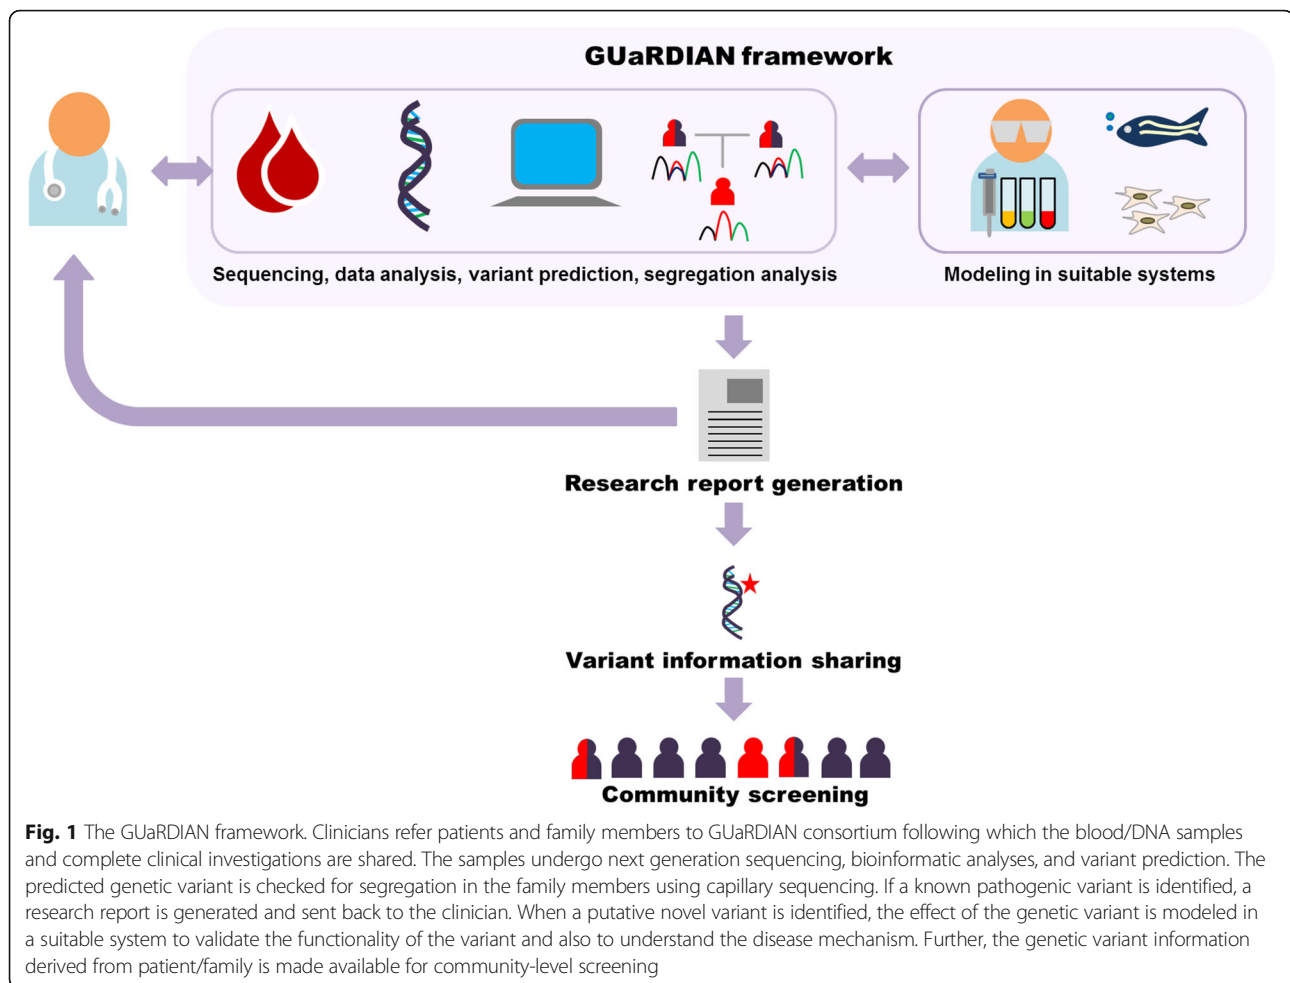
GUaRDIAN framework

Sequencing, data analysis, variant prediction, segregation analysis

Modeling in suitable systems

Research report generation

Variant information sharing

Community screening

**Fig. 1** The GUaRDIAN framework. Clinicians refer patients and family members to GUaRDIAN consortium following which the blood/DNA samples and complete clinical investigations are shared. The samples undergo next generation sequencing, bioinformatic analyses, and variant prediction. The predicted genetic variant is checked for segregation in the family members using capillary sequencing. If a known pathogenic variant is identified, a research report is generated and sent back to the clinician. When a putative novel variant is identified, the effect of the genetic variant is modeled in a suitable system to validate the functionality of the variant and also to understand the disease mechanism. Further, the genetic variant information derived from patient/family is made available for community-level screening